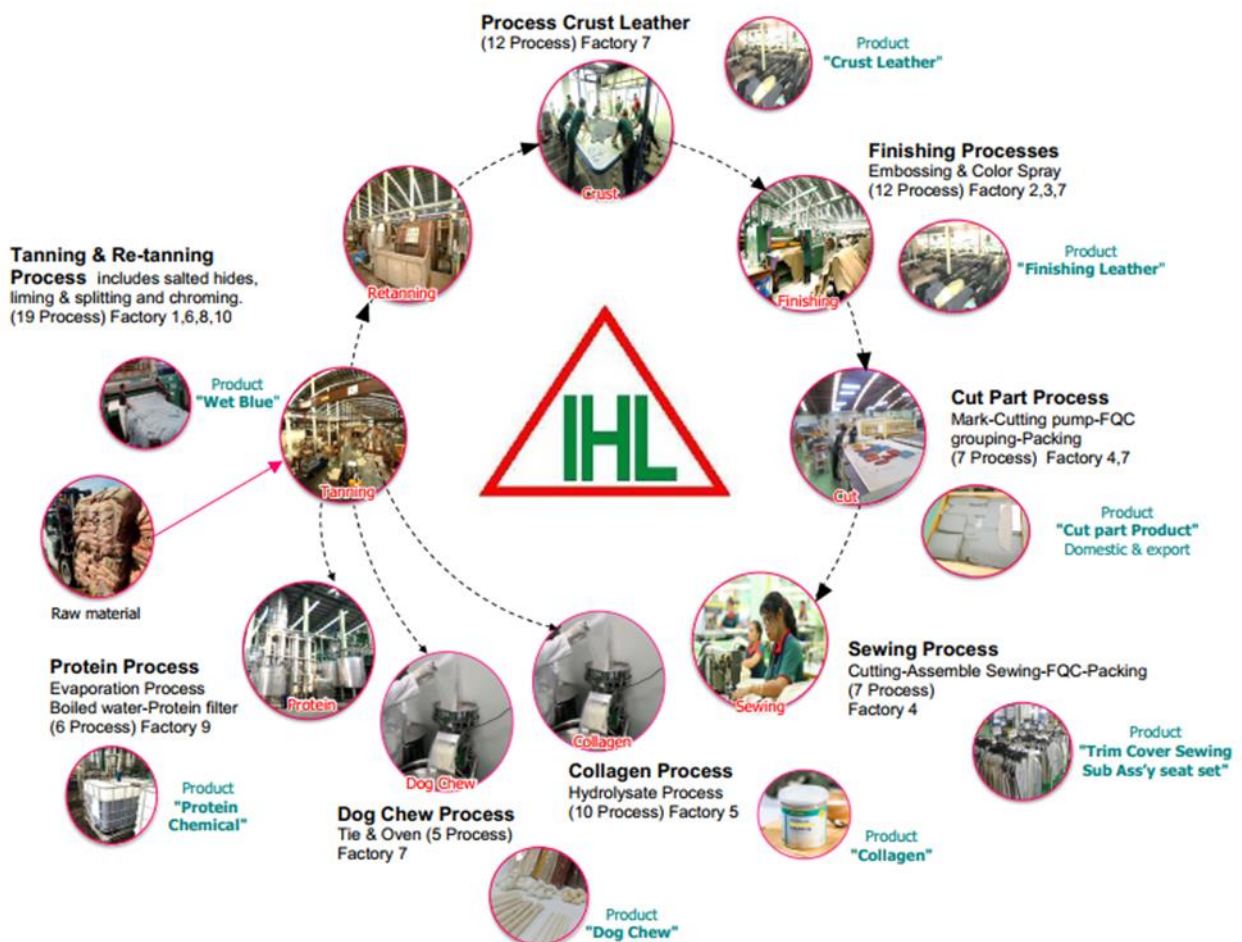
Process Crust Leather
(12 Process) Factory 7

Crust

Product
"Crust Leather"

Finishing Processes
Embossing & Color Spray
(12 Process) Factory 2,3,7

Finishing

Product
"Finishing Leather"

Retanning

Tanning & Re-tanning Process includes salted hides, liming & splitting and chroming.
(19 Process) Factory 1,6,8,10

Product
"Wet Blue"

Tanning

IHL

Raw material

Cut Part Process
Mark-Cutting pump-FQC grouping-Packing
(7 Process) Factory 4,7

Cut

Product
"Cut part Product"
Domestic & export

Sewing

Sewing Process
Cutting-Assemble Sewing-FQC-Packing
(7 Process)
Factory 4

Product
"Trim Cover Sewing Sub Ass'y seat set"

Protein

Protein Process
Evaporation Process
Boiled water-Protein filter
(6 Process) Factory 9

Product
"Protein Chemical"

Dog Chew

Dog Chew Process
Tie & Oven (5 Process)
Factory 7

Product
"Dog Chew"

Collagen

Collagen Process
Hydrolysate Process
(10 Process) Factory 5

Product
"Collagen"